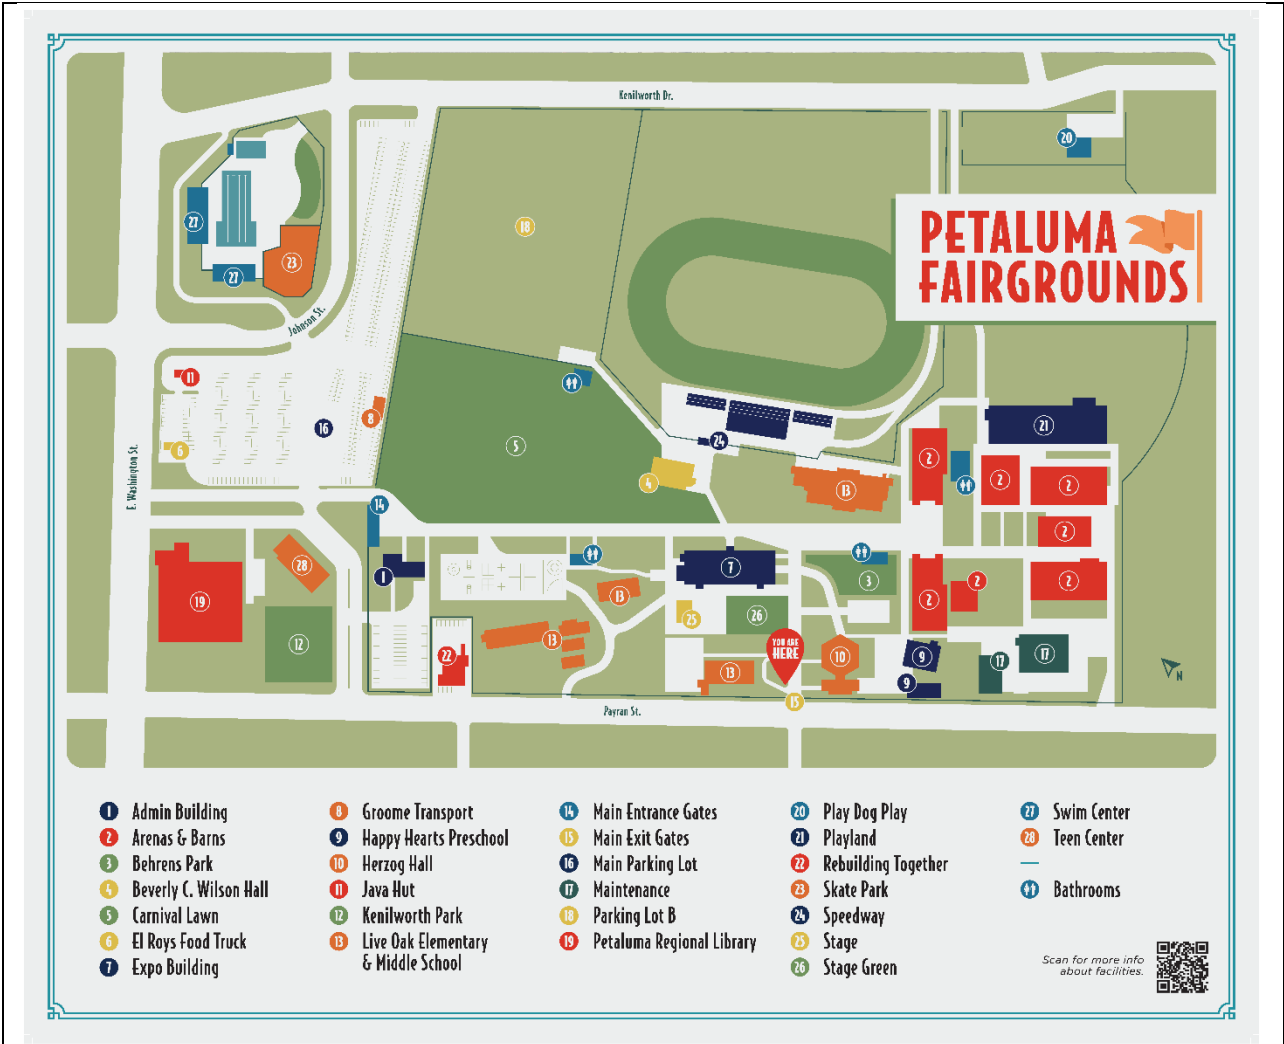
Kenilworth Dr.

PETALUMA FAIRGROUNDS

Johnson St.

E. Washington St.

Payran St.

YOU ARE HERE

N

20 27 27 23 18 11 16 8 6 5 4 24 21 2 2 2 2 13 14 28 19 12 1 7 3 2 2 2 13 13 25 26 22 13 10 9 9 17 17 15

1 Admin Building
2 Arenas & Barns
3 Behrens Park
4 Beverly C. Wilson Hall
5 Carnival Lawn
6 El Roys Food Truck
7 Expo Building

8 Groome Transport
9 Happy Hearts Preschool
10 Herzog Hall
11 Java Hut
12 Kenilworth Park
13 Live Oak Elementary & Middle School

14 Main Entrance Gates
15 Main Exit Gates
16 Main Parking Lot
17 Maintenance
18 Parking Lot B
19 Petaluma Regional Library

20 Play Dog Play
21 Playland
22 Rebuilding Together
23 Skate Park
24 Speedway
25 Stage
26 Stage Green

27 Swim Center
28 Teen Center

Bathrooms

Scan for more info about facilities.